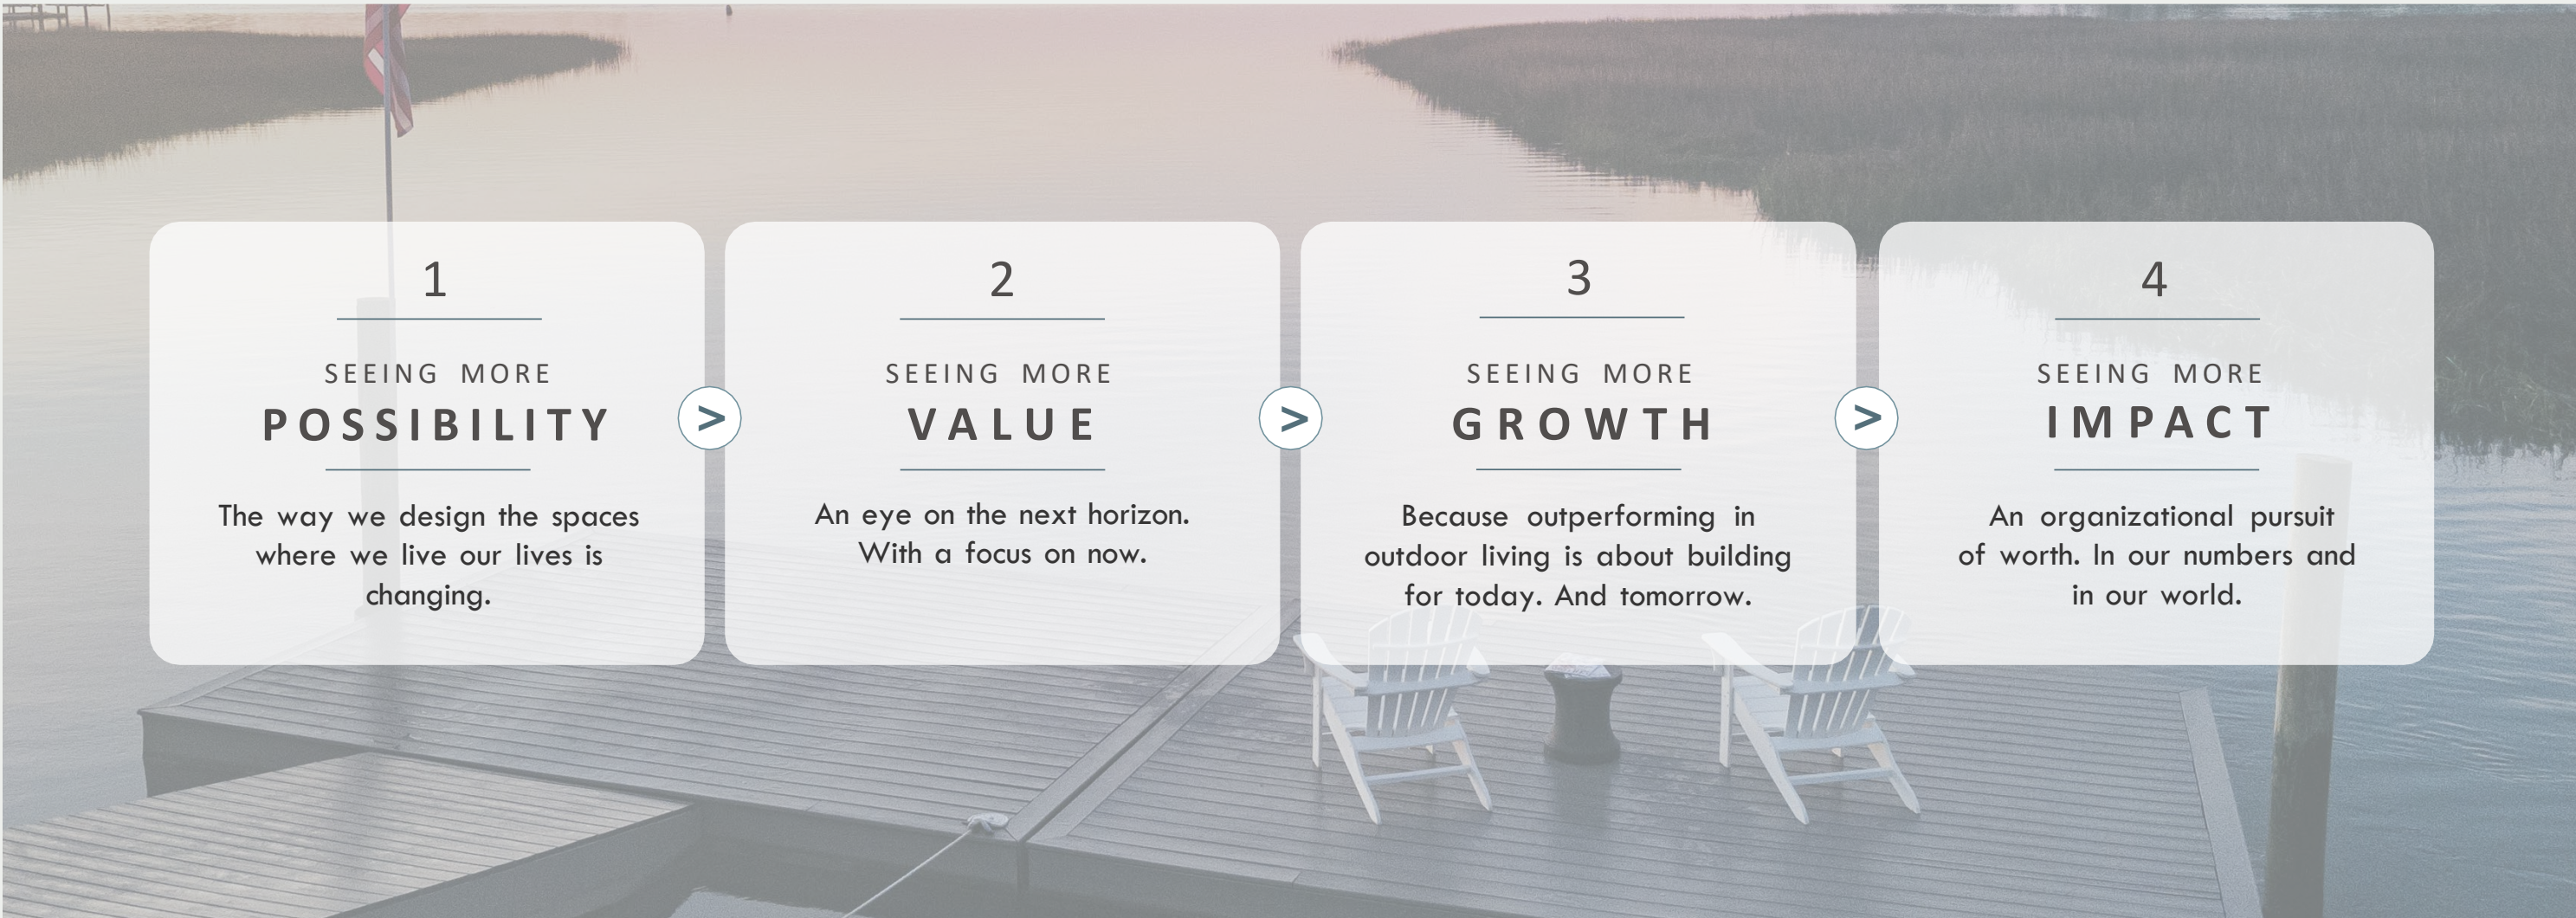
1

SEEING MORE
POSSIBILITY

The way we design the spaces where we live our lives is changing.

>

2

SEEING MORE
VALUE

An eye on the next horizon. With a focus on now.

>

3

SEEING MORE
GROWTH

Because outperforming in outdoor living is about building for today. And tomorrow.

>

4

SEEING MORE
IMPACT

An organizational pursuit of worth. In our numbers and in our world.